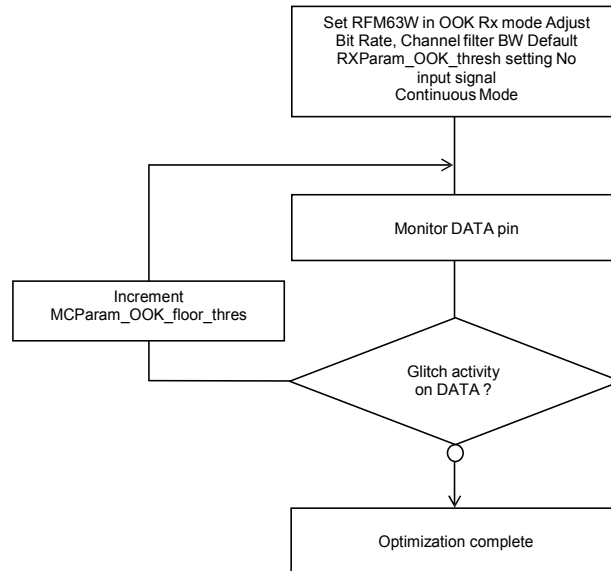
Set RFM63W in OOK Rx mode Adjust Bit Rate, Channel filter BW Default RXParam_OOK_thresh setting No input signal
Continuous Mode

Monitor DATA pin

Increment
MCParam_OOK_floor_thres

Glitch activity on DATA ?

Optimization complete